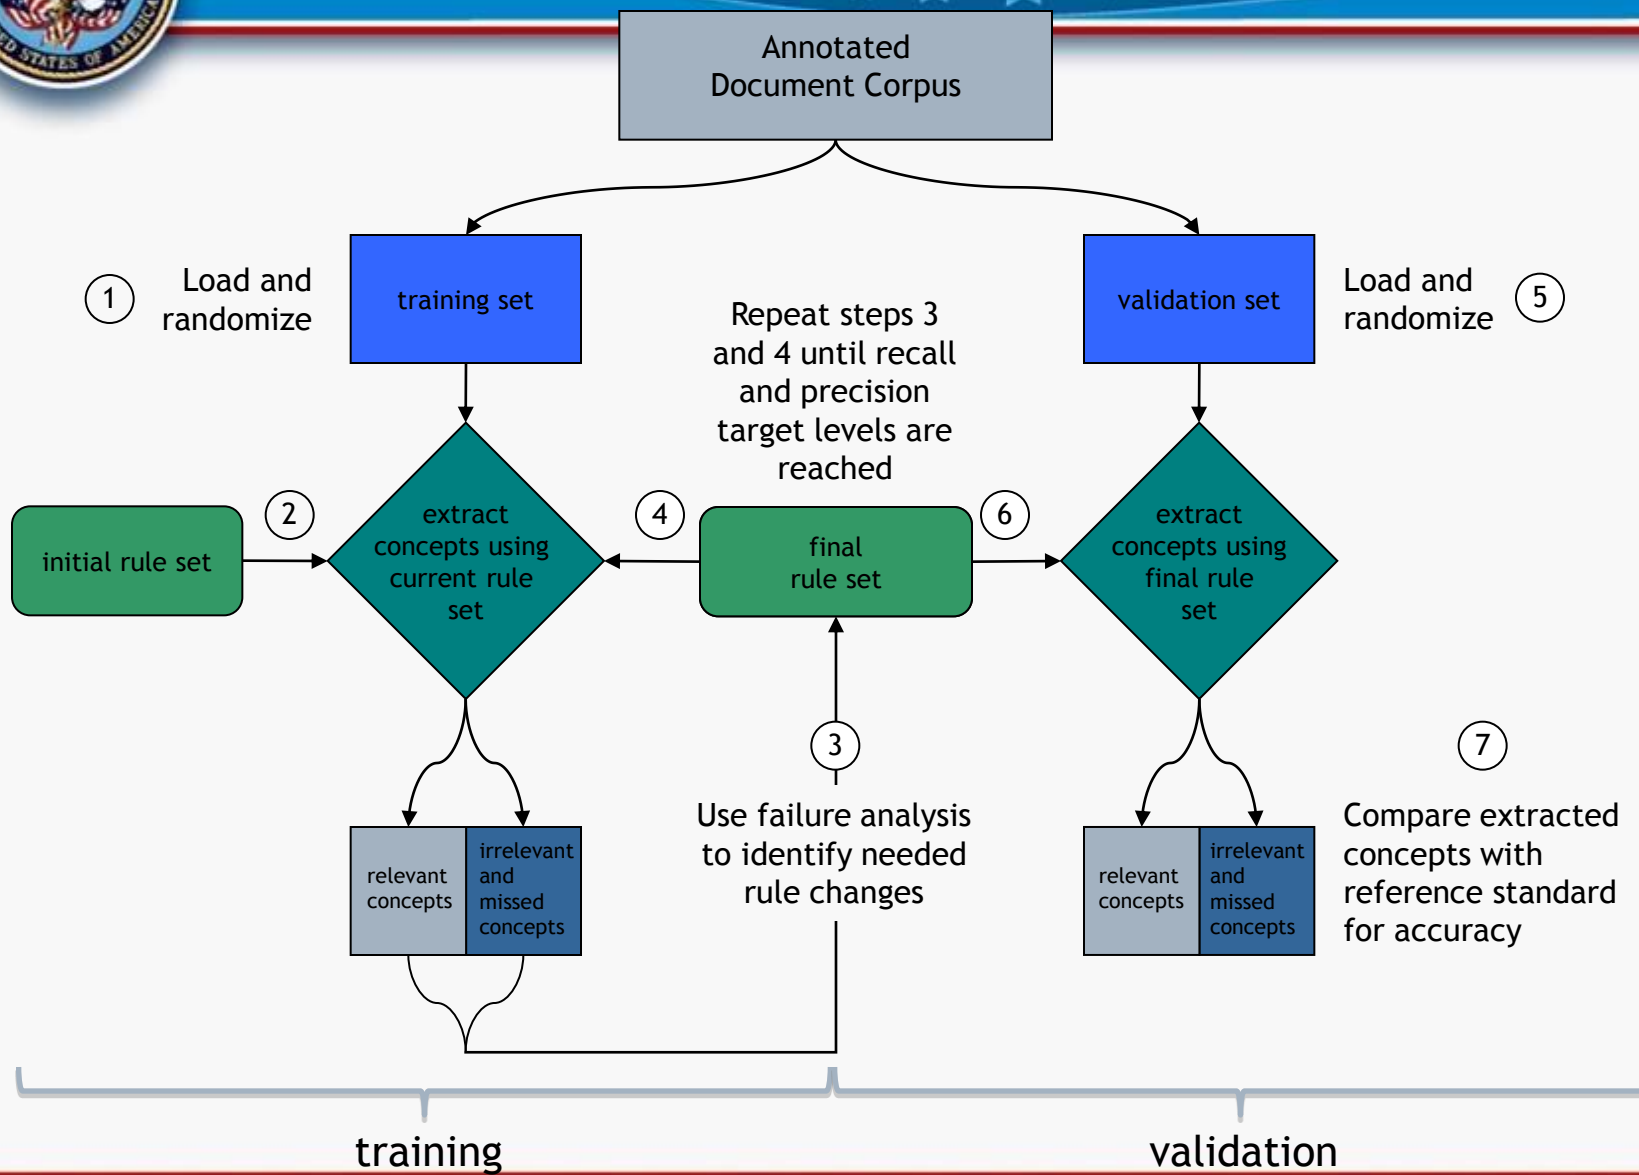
STATES OF AMERICA

Annotated Document Corpus

1 Load and randomize

training set

Repeat steps 3 and 4 until recall and precision target levels are reached

validation set

Load and randomize 5

initial rule set

2

extract concepts using current rule set

4

final rule set

6

extract concepts using final rule set

3

7

relevant concepts

irrelevant and missed concepts

Use failure analysis to identify needed rule changes

relevant concepts

irrelevant and missed concepts

Compare extracted concepts with reference standard for accuracy

training

validation